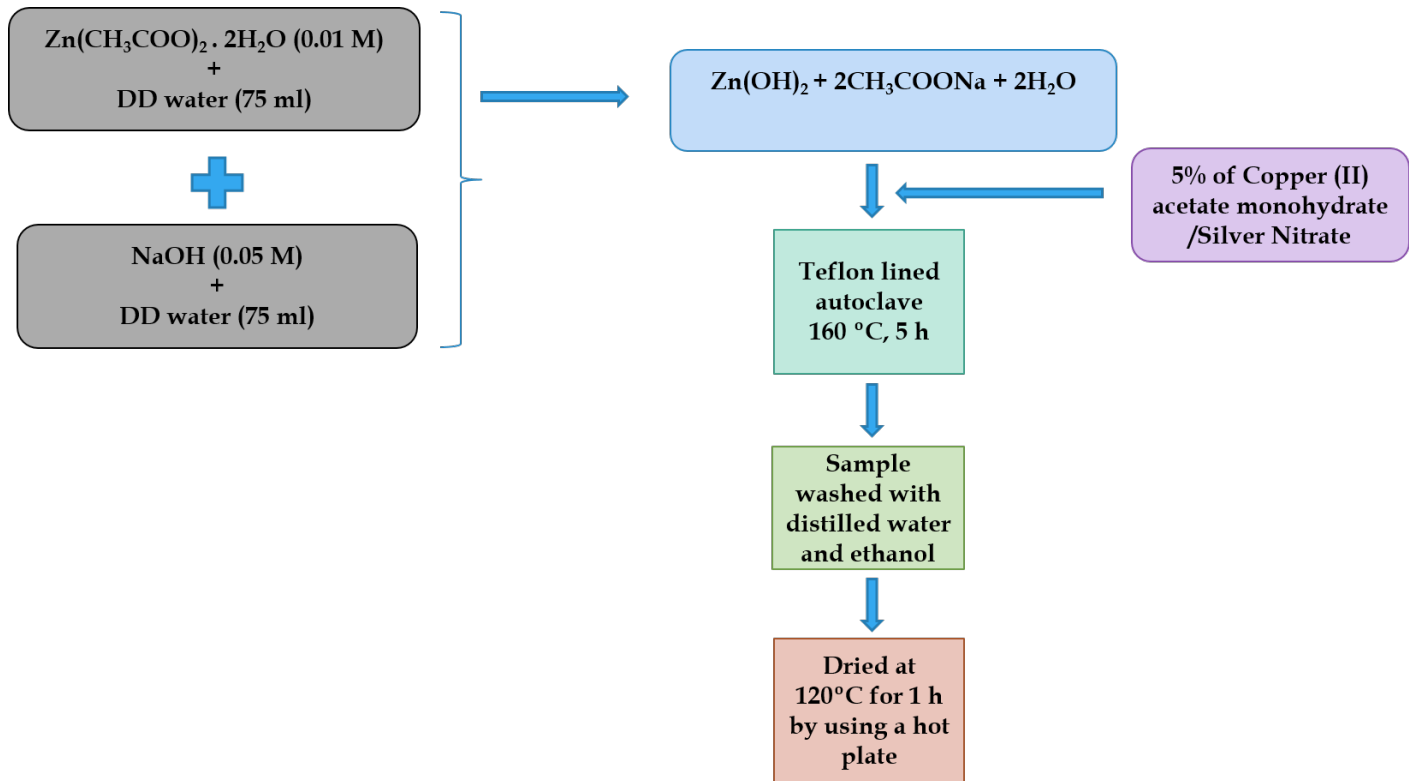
$Zn(CH_3COO)_2 . 2H_2O$ (0.01 M)
+
DD water (75 ml)

NaOH (0.05 M)
+
DD water (75 ml)

$Zn(OH)_2 + 2CH_3COONa + 2H_2O$

5% of Copper (II) acetate monohydrate /Silver Nitrate

Teflon lined autoclave 160 °C, 5 h

Sample washed with distilled water and ethanol

Dried at 120°C for 1 h by using a hot plate